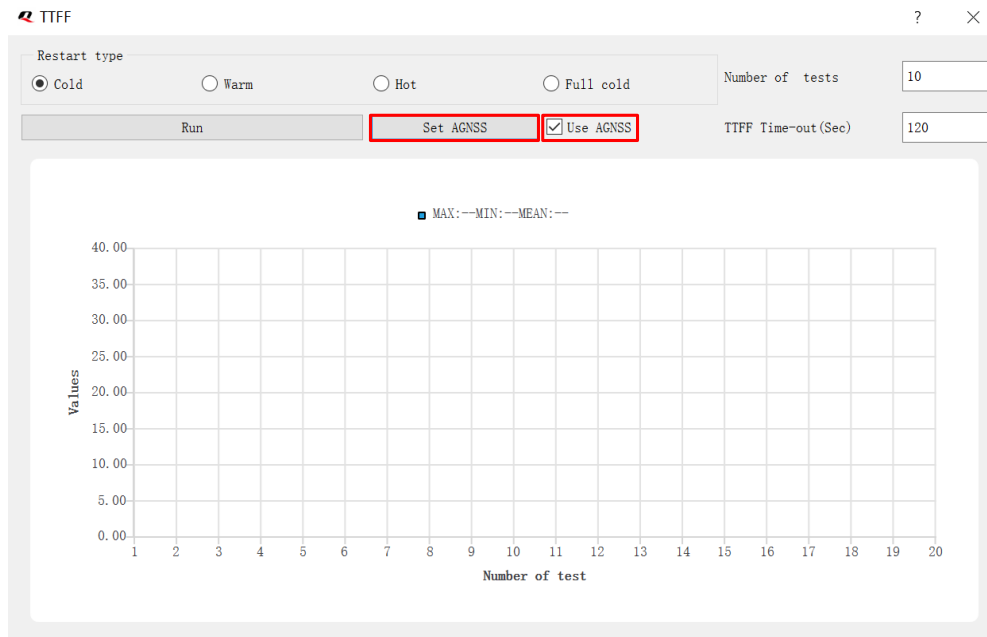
TTFF

?

Restart type

Cold Warm Hot Full cold

Number of tests 10

Run Set AGNSS Use AGNSS

TTFF Time-out(Sec) 120

MAX:--MIN:--MEAN:--

40.00
35.00
30.00
25.00
20.00
15.00
10.00
5.00
0.00

Values

1 2 3 4 5 6 7 8 9 10 11 12 13 14 15 16 17 18 19 20

Number of test